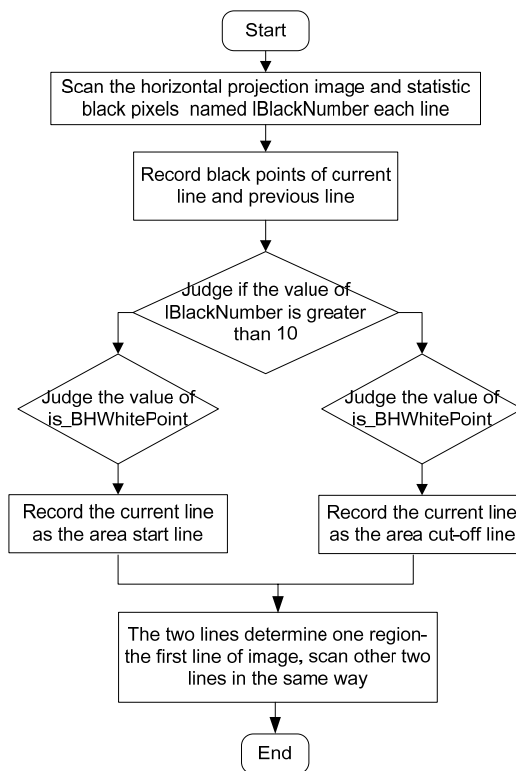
Start

Scan the horizontal projection image and statistic black pixels named lBlackNumber each line

Record black points of current line and previous line

Judge if the value of lBlackNumber is greater than 10

Judge the value of is_BHWhitePoint

Judge the value of is_BHWhitePoint

Record the current line as the area start line

Record the current line as the area cut-off line

The two lines determine one region-the first line of image, scan other two lines in the same way

End